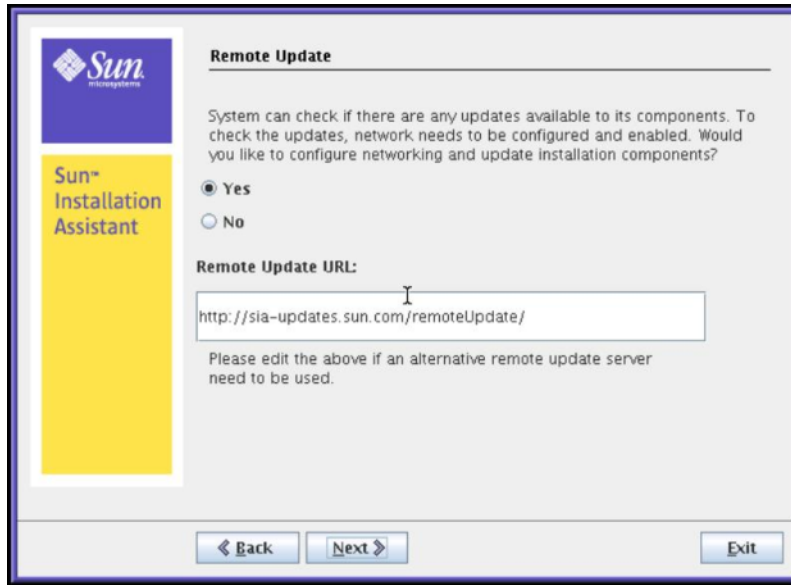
Sun microsystems

Sun™ Installation Assistant

Remote Update

System can check if there are any updates available to its components. To check the updates, network needs to be configured and enabled. Would you like to configure networking and update installation components?

Yes

No

Remote Update URL:

http://sia-updates.sun.com/remoteUpdate/

Please edit the above if an alternative remote update server need to be used.

Back

Next

Exit